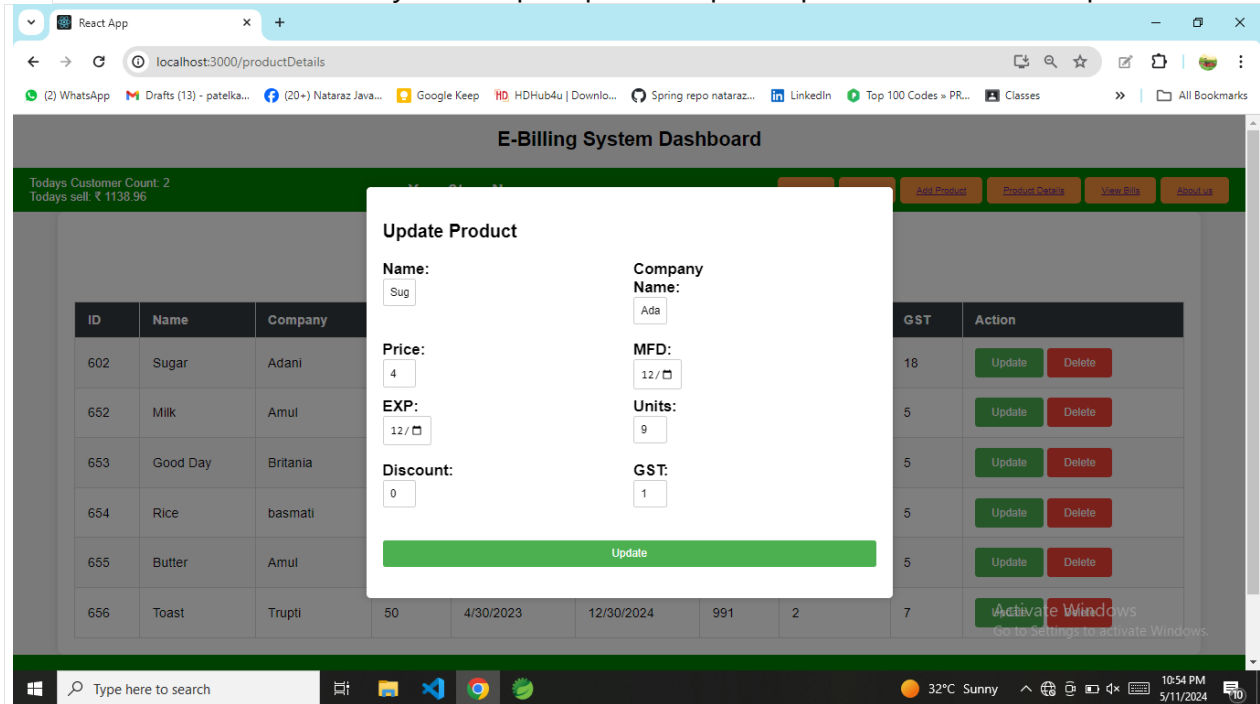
React App
localhost:3000/productDetails
(2) WhatsApp Drafts (13) - patelka... (20+) Nataraz Java... Google Keep HDHub4u | Downlo... Spring repo nataraz... LinkedIn Top 100 Codes » PR... Classes All Bookmarks

E-Billing System Dashboard

Todays Customer Count: 2
Todays sell: ₹ 1138.96

Add Product Product Details View Bills About us

| ID | Name | Company | | | | | | GST | Action |
|---|---|---|---|---|---|---|---|---|---|
| 602 | Sugar | Adani | | | | | | 18 | Update Delete |
| 652 | Milk | Amul | | | | | | 5 | Update Delete |
| 653 | Good Day | Britania | | | | | | 5 | Update Delete |
| 654 | Rice | basmati | | | | | | 5 | Update Delete |
| 655 | Butter | Amul | | | | | | 5 | Update Delete |
| 656 | Toast | Trupti | 50 | 4/30/2023 | 12/30/2024 | 991 | 2 | 7 | Update Delete |

Update Product

Name: Sug
Company Name: Ada
Price: 4
MFD: 12/
EXP: 12/
Units: 9
Discount: 0
GST: 1

Update

Activate Windows
Go to Settings to activate Windows.

Type here to search
32°C Sunny
10:54 PM
5/11/2024
10